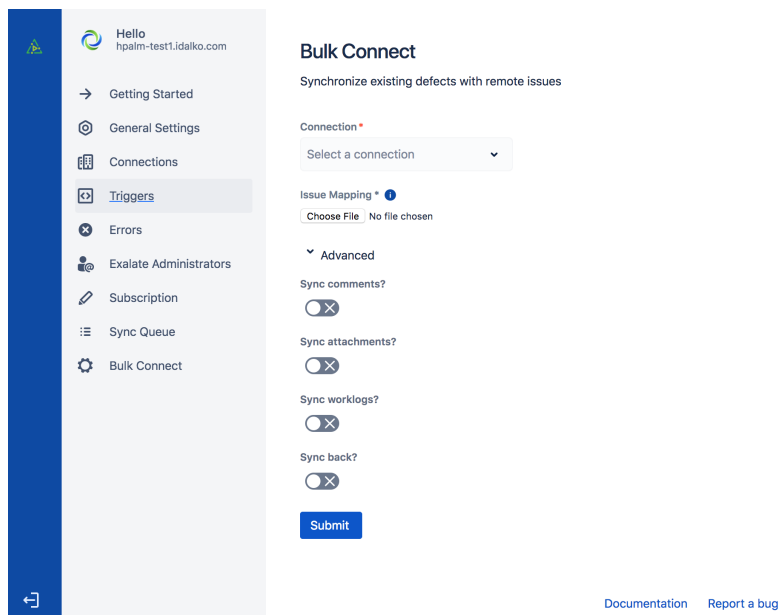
Hello
hpalm-test1.idalko.com

Getting Started
General Settings
Connections
Triggers
Errors
Exalate Administrators
Subscription
Sync Queue
Bulk Connect

Bulk Connect

Synchronize existing defects with remote issues

Connection *
Select a connection

Issue Mapping *
Choose File No file chosen

Advanced

Sync comments?

Sync attachments?

Sync worklogs?

Sync back?

Submit

Documentation Report a bug